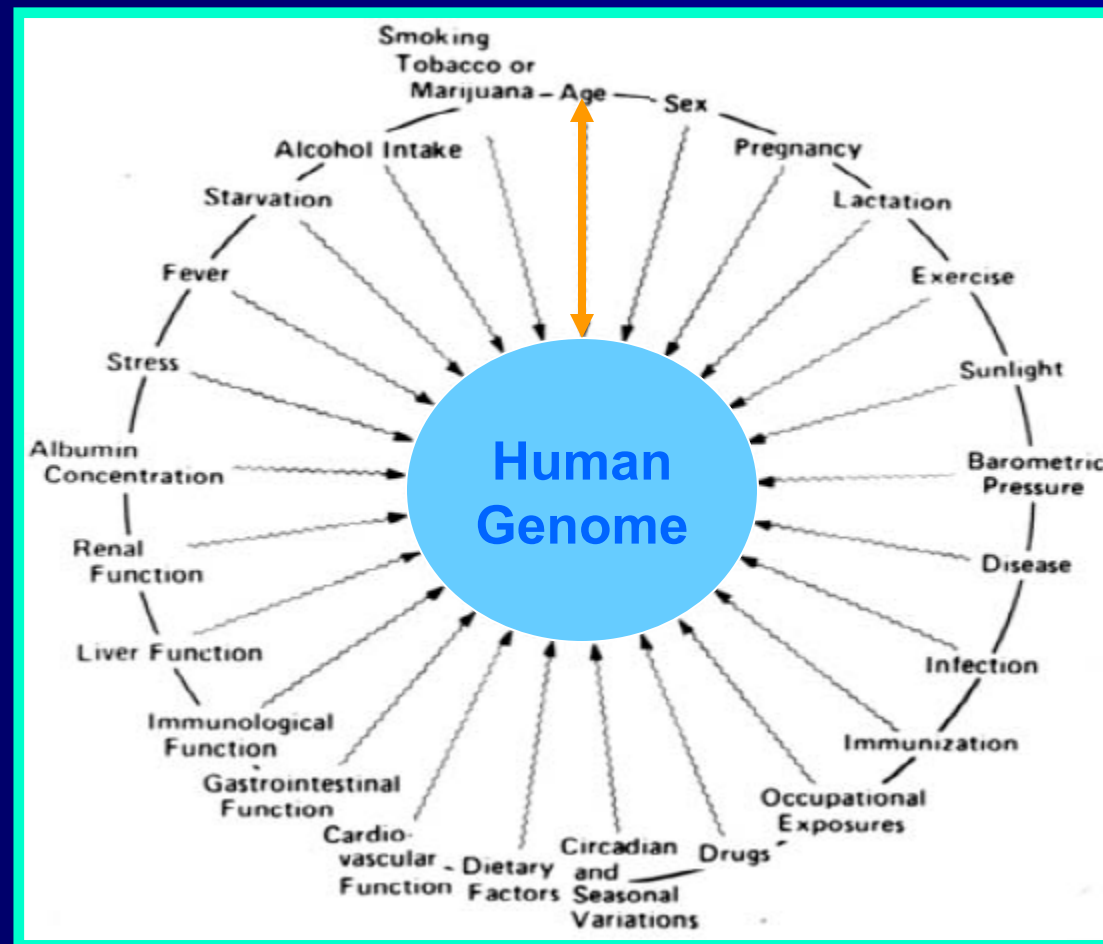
Smoking Tobacco or Marijuana – Age – Sex

Pregnancy

Lactation

Exercise

Sunlight

Barometric Pressure

Disease

Infection

Immunization

Occupational Exposures

Drugs

Circadian and Seasonal Variations

Dietary Factors

Cardio-vascular Function

Gastrointestinal Function

Immunological Function

Liver Function

Renal Function

Albumin Concentration

Stress

Fever

Starvation

Alcohol Intake

Human Genome